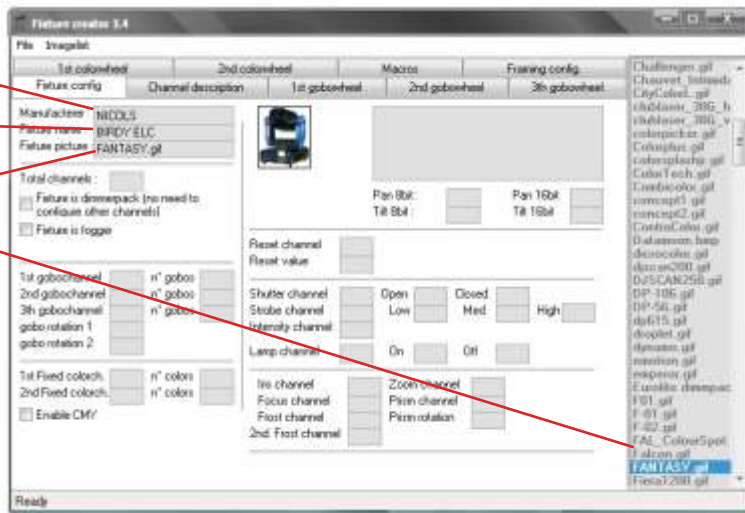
Fixture creator 3.4

File Imagelist

1st colorwheel
2nd colorwheel
Macros
Framing config.
Fixture config
Channel description
1st gobowheel
2nd gobowheel
3th gobowheel

Manufacturer: NICOLS
Fixture name: BIRDY ELC
Fixture picture: FANTASY.gif

Total channels :
Fixture is dimmerpack (no need to configure other channels)
Fixture is fogger

Pan 8bit:
Tilt 8bit:
Pan 16bit
Tilt 16bit

Reset channel
Reset value

1st gobochannel n° gobos
2nd gobochannel n° gobos
3th gobochannel n° gobos
gobo rotation 1
gobo rotation 2

Shutter channel Open Closed
Strobe channel Low Med High
Intensity channel
Lamp channel On Off

1st Fixed colorch. n° colors
2nd Fixed colorch. n° colors
Enable CMY

Iris channel
Focus channel
Frost channel
2nd. Frost channel
Zoom channel
Prism channel
Prism rotation

Challenger.gif
Chauvet_Intimidator
CityColor1.gif
clublaser_3RG_h
clubtaser_3RG_v
colorpicker.gif
Coloplus.gif
colorsplash.gif
ColorTech.gif
Combicolor.gif
concept1.gif
concept2.gif
ContraColor.gif
Datamoon.bmp
dicrocolor.gif
djscan200.gif
DJSCAN250.gif
DP-106.gif
DP-56.gif
dp615.gif
doplet.gif
dynamo.gif
emotion.gif
emperor.gif
Eurolite dimmerpack
F01.gif
F-01.gif
F-02.gif
FAL_ColourSpot
Falcon.gif
FANTASY.gif
Fiesta1200.gif

Ready